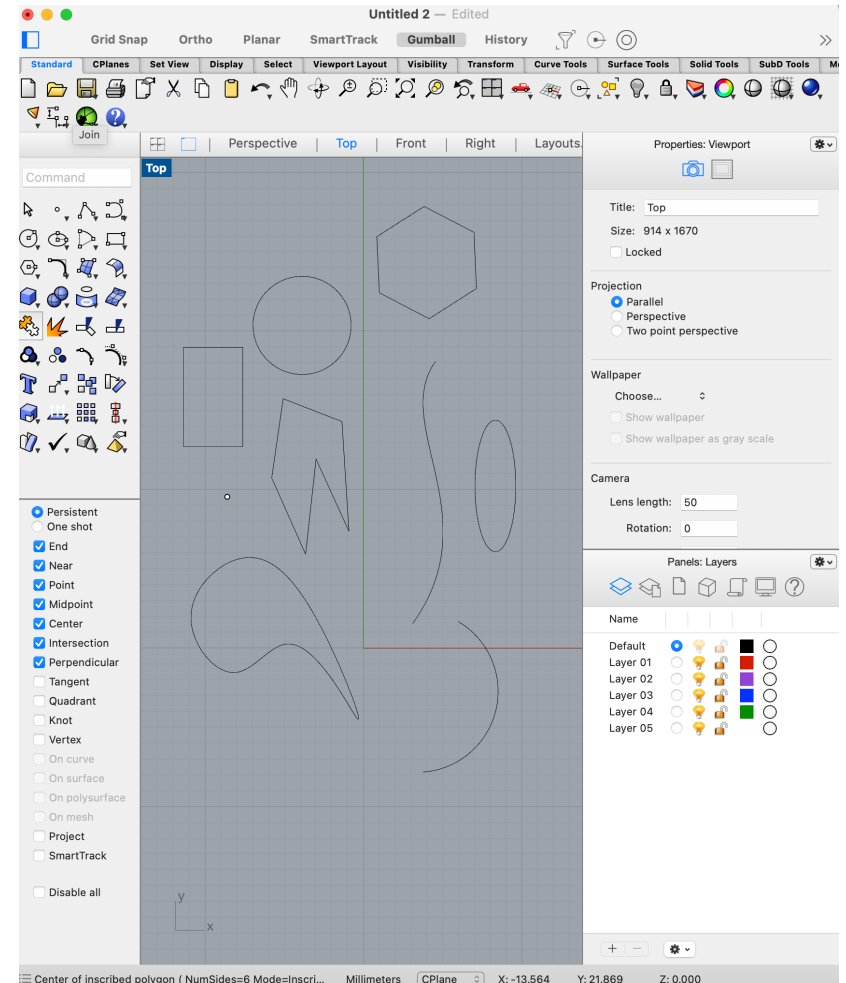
Untitled 2 — Edited

Grid Snap Ortho Planar SmartTrack Gumball History

Standard CPlanes Set View Display Select Viewport Layout Visibility Transform Curve Tools Surface Tools Solid Tools SubD Tools Me

Join

Perspective | Top | Front | Right | Layouts

Top

Command

Persistent
One shot
End
Near
Point
Midpoint
Center
Intersection
Perpendicular
Tangent
Quadrant
Knot
Vertex
On curve
On surface
On polysurface
On mesh
Project
SmartTrack

Disable all

y
x

Properties: Viewport

Title: Top
Size: 914 x 1670
Locked

Projection
Parallel
Perspective
Two point perspective

Wallpaper
Choose...
Show wallpaper
Show wallpaper as gray scale

Camera
Lens length: 50
Rotation: 0

Panels: Layers

Name

Default
Layer 01
Layer 02
Layer 03
Layer 04
Layer 05

+ −

Center of inscribed polygon ( NumSides=6 Mode=Inscri... Millimeters CPlane X: -13.564 Y: 21.869 Z: 0.000